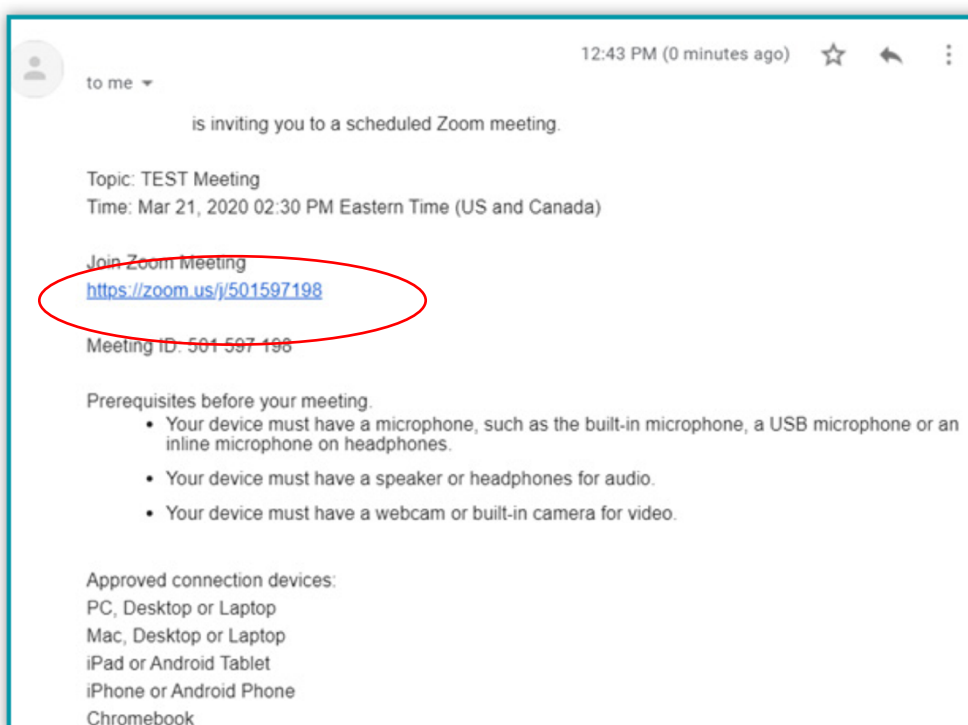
12:43 PM (0 minutes ago)

to me

is inviting you to a scheduled Zoom meeting.

Topic: TEST Meeting
Time: Mar 21, 2020 02:30 PM Eastern Time (US and Canada)

Join Zoom Meeting
https://zoom.us/j/501597198

Meeting ID: 501 597 198

Prerequisites before your meeting.
• Your device must have a microphone, such as the built-in microphone, a USB microphone or an inline microphone on headphones.
• Your device must have a speaker or headphones for audio.
• Your device must have a webcam or built-in camera for video.

Approved connection devices:
PC, Desktop or Laptop
Mac, Desktop or Laptop
iPad or Android Tablet
iPhone or Android Phone
Chromebook